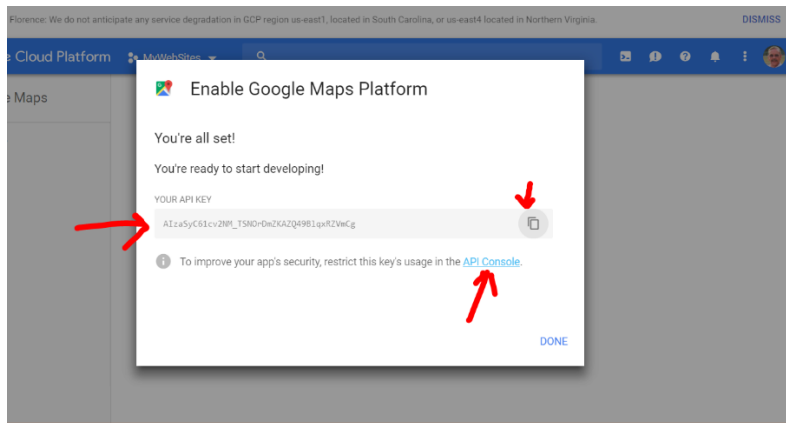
Florence: We do not anticipate any service degradation in GCP region us-east1, located in South Carolina, or us-east4 located in Northern Virginia.

DISMISS

e Cloud Platform

MyWebSites

e Maps

Enable Google Maps Platform

You're all set!

You're ready to start developing!

YOUR API KEY

AIzaSyC61cv2NM_TSNOrDmZKAZQ49B1qxRZVmCg

To improve your app's security, restrict this key's usage in the API Console.

DONE